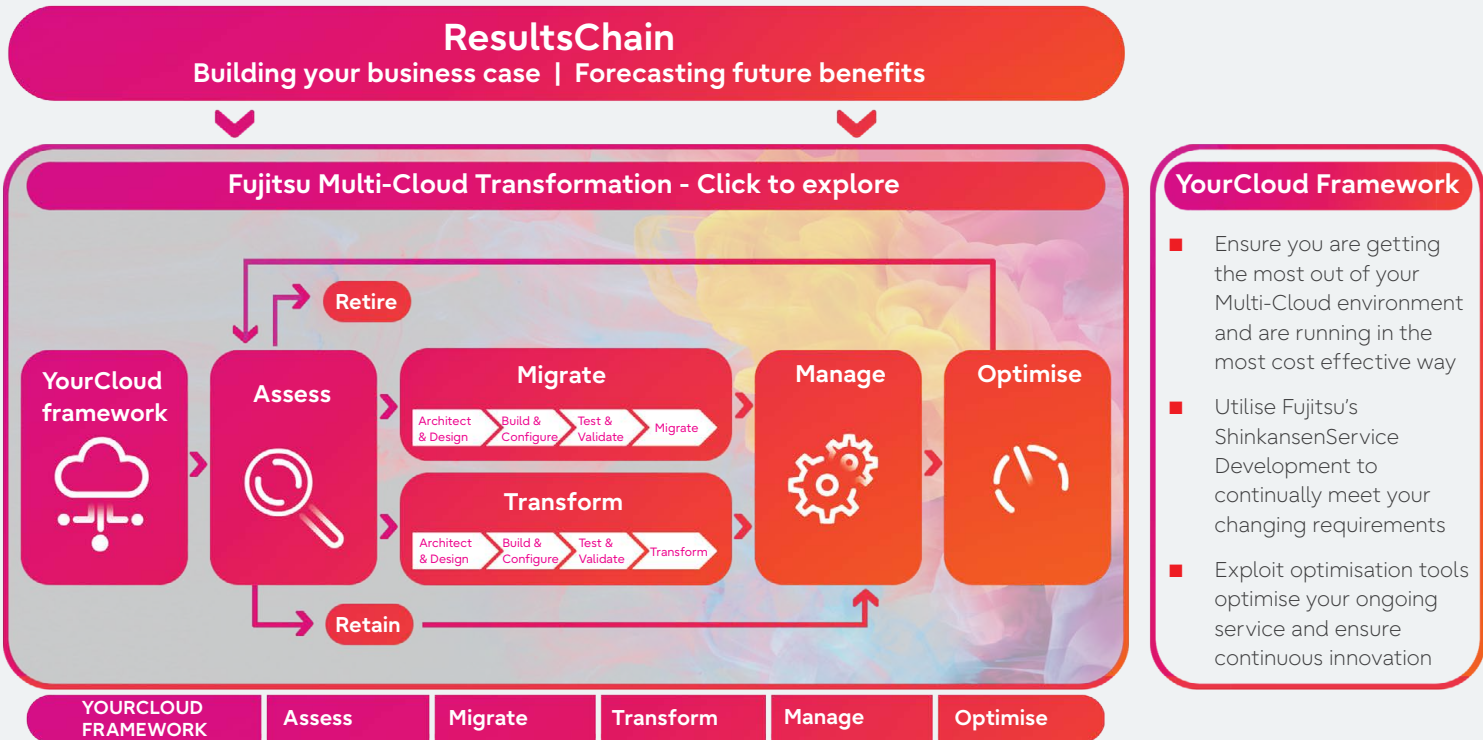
ResultsChain
Building your business case | Forecasting future benefits

Fujitsu Multi-Cloud Transformation - Click to explore

Retire

YourCloud framework

Assess

Migrate

Architect & Design
Build & Configure
Test & Validate
Migrate

Transform

Architect & Design
Build & Configure
Test & Validate
Transform

Manage

Optimise

Retain

YourCloud Framework

Ensure you are getting the most out of your Multi-Cloud environment and are running in the most cost effective way

Utilise Fujitsu's ShinkansenService Development to continually meet your changing requirements

Exploit optimisation tools optimise your ongoing service and ensure continuous innovation

| YOURCLOUD FRAMEWORK | Assess | Migrate | Transform | Manage | Optimise |
|---|---|---|---|---|---|